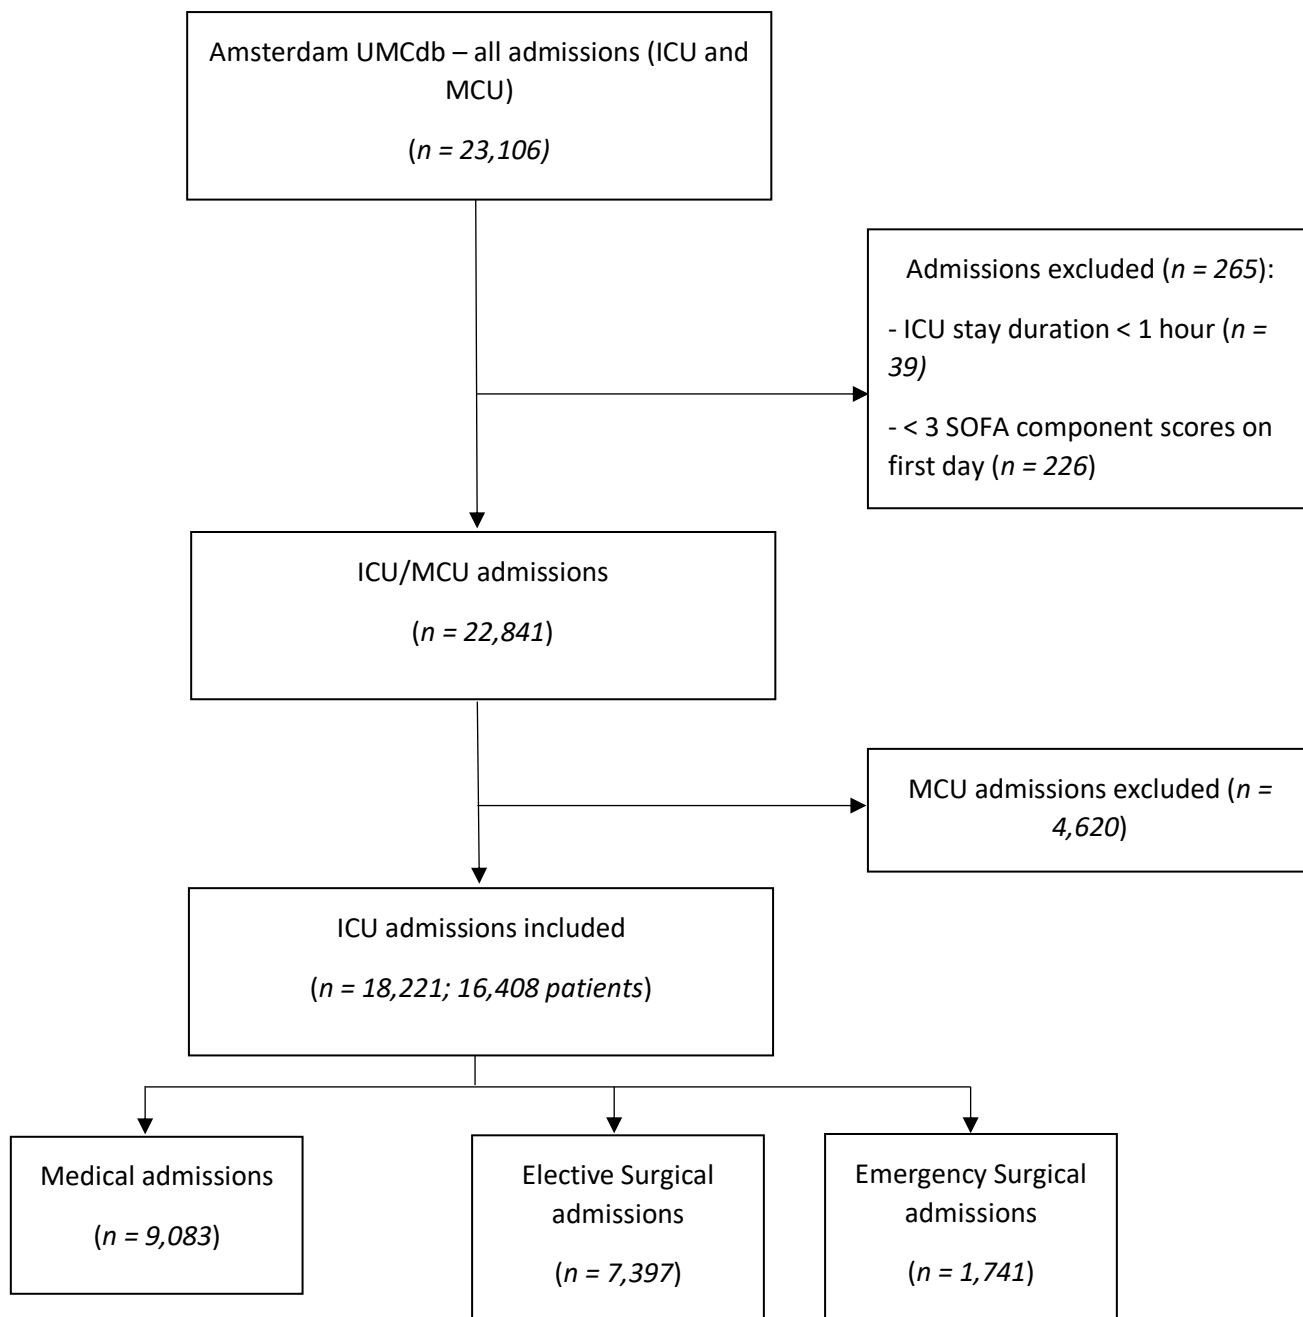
Amsterdam UMCdb – all admissions (ICU and MCU)

(n = 23,106)

Admissions excluded (n = 265):

- ICU stay duration < 1 hour (n = 39)

- < 3 SOFA component scores on first day (n = 226)

ICU/MCU admissions

(n = 22,841)

MCU admissions excluded (n = 4,620)

ICU admissions included

(n = 18,221; 16,408 patients)

Medical admissions

(n = 9,083)

Elective Surgical admissions

(n = 7,397)

Emergency Surgical admissions

(n = 1,741)